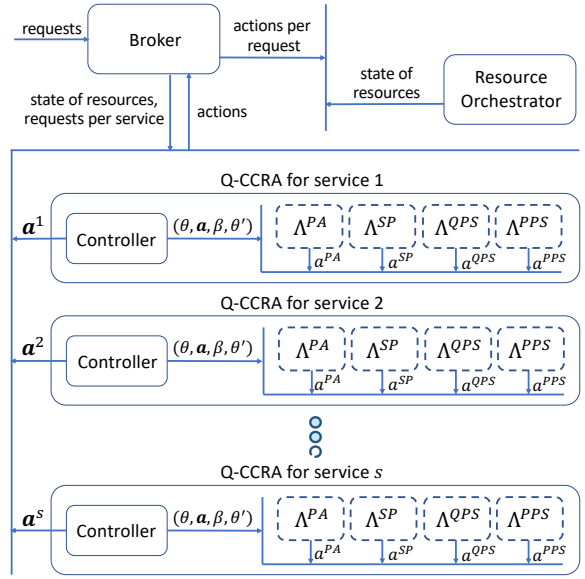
requests

Broker

actions per request

state of resources

Resource Orchestrator

state of resources, requests per service

actions

Q-CCRA for service 1

$\boldsymbol{a}^1$

Controller

$(\theta, \boldsymbol{a}, \beta, \theta')$

$\Lambda^{PA}$ $\Lambda^{SP}$ $\Lambda^{QPS}$ $\Lambda^{PPS}$

$a^{PA}$ $a^{SP}$ $a^{QPS}$ $a^{PPS}$

Q-CCRA for service 2

$\boldsymbol{a}^2$

Controller

$(\theta, \boldsymbol{a}, \beta, \theta')$

$\Lambda^{PA}$ $\Lambda^{SP}$ $\Lambda^{QPS}$ $\Lambda^{PPS}$

$a^{PA}$ $a^{SP}$ $a^{QPS}$ $a^{PPS}$

Q-CCRA for service $s$

$\boldsymbol{a}^s$

Controller

$(\theta, \boldsymbol{a}, \beta, \theta')$

$\Lambda^{PA}$ $\Lambda^{SP}$ $\Lambda^{QPS}$ $\Lambda^{PPS}$

$a^{PA}$ $a^{SP}$ $a^{QPS}$ $a^{PPS}$